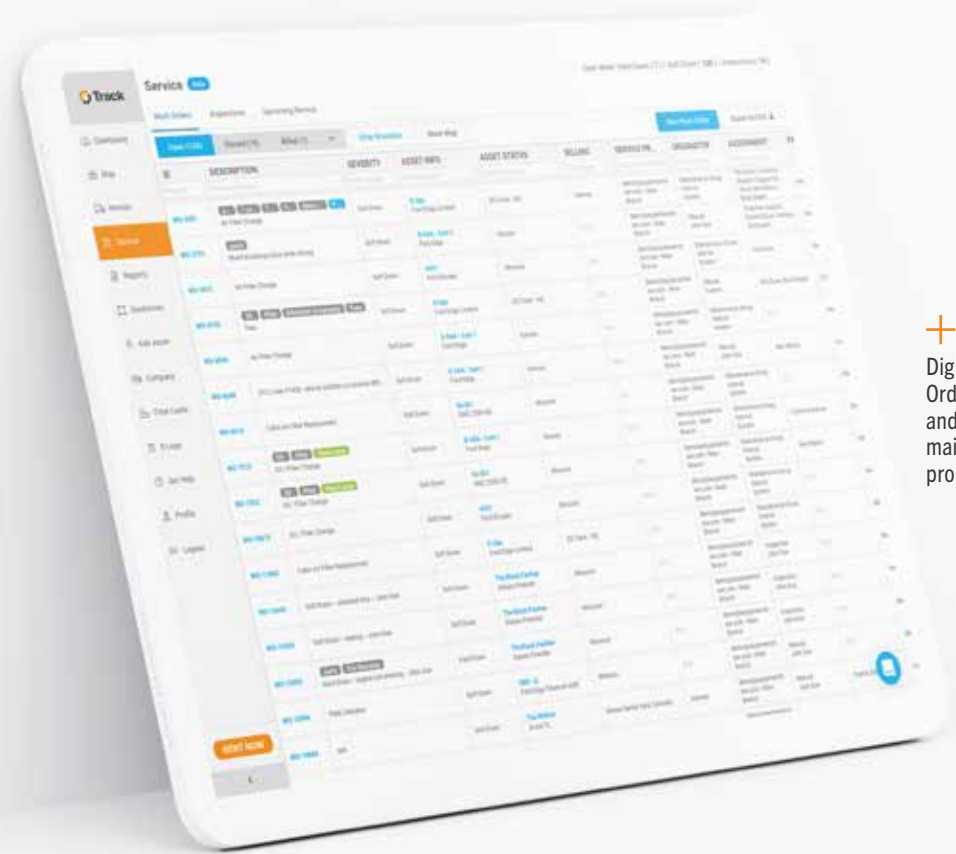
Track

Service

Work Orders    Inspections    Upcoming Service

Dashboard

Map

Rentals

Service

Reports

Dashboards

Add Asset

Company

Fleet Cards

E-Logs

Get Help

Profile

Logout

RENT NOW

DESCRIPTION    SEVERITY    ASSET INFO    ASSET STATUS    BILLING    SERVICE PR...    ORIGINATOR    ASSIGNMENT

Oil Filter Change

Oil Filter Change

Oil Filter Change

Dig
Ord
and
mai
pro